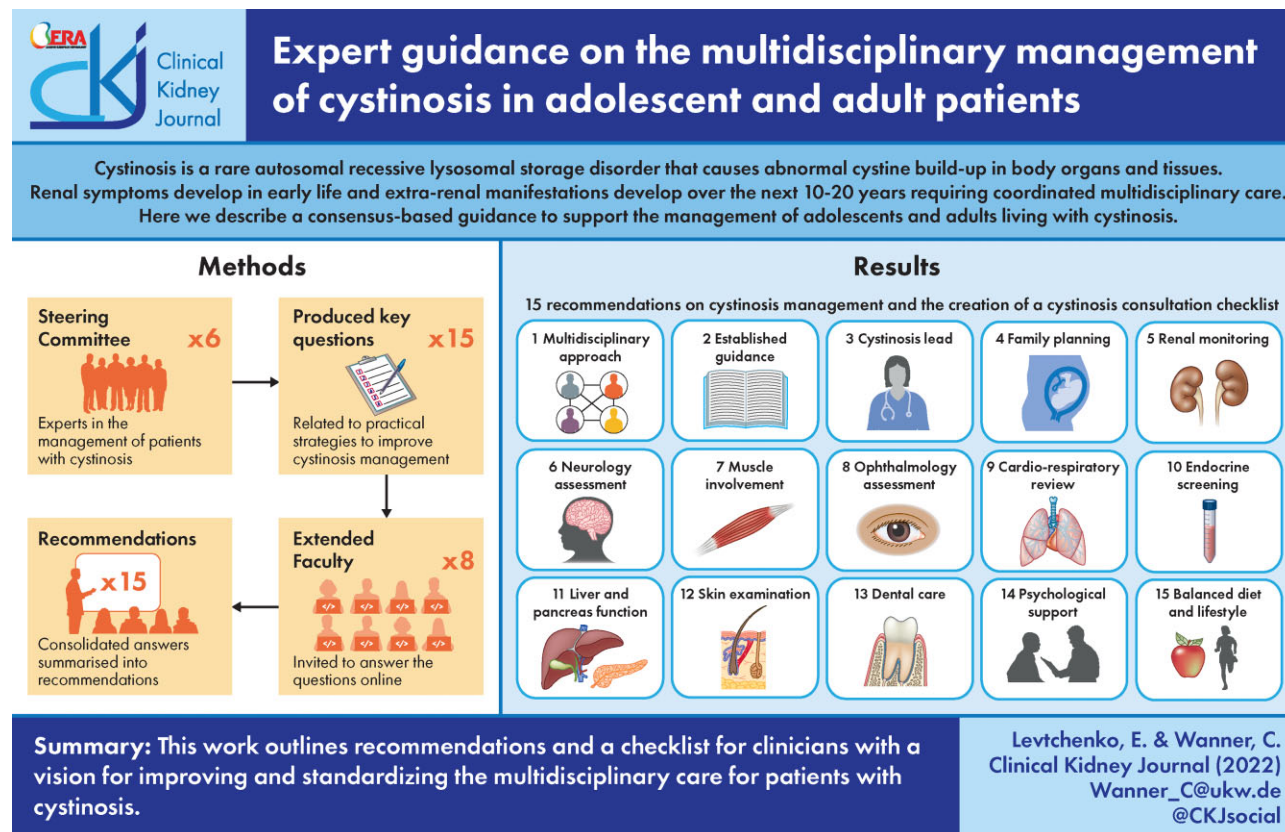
ERA

Clinical Kidney Journal

Expert guidance on the multidisciplinary management of cystinosis in adolescent and adult patients

Cystinosis is a rare autosomal recessive lysosomal storage disorder that causes abnormal cystine build-up in body organs and tissues. Renal symptoms develop in early life and extra-renal manifestations develop over the next 10-20 years requiring coordinated multidisciplinary care. Here we describe a consensus-based guidance to support the management of adolescents and adults living with cystinosis.

Methods

Steering Committee x6

Experts in the management of patients with cystinosis

Produced key questions x15

Related to practical strategies to improve cystinosis management

Extended Faculty x8

Invited to answer the questions online

Recommendations

x15

Consolidated answers summarised into recommendations

Results

15 recommendations on cystinosis management and the creation of a cystinosis consultation checklist

1 Multidisciplinary approach

2 Established guidance

3 Cystinosis lead

4 Family planning

5 Renal monitoring

6 Neurology assessment

7 Muscle involvement

8 Ophthalmology assessment

9 Cardio-respiratory review

10 Endocrine screening

11 Liver and pancreas function

12 Skin examination

13 Dental care

14 Psychological support

15 Balanced diet and lifestyle

Summary: This work outlines recommendations and a checklist for clinicians with a vision for improving and standardizing the multidisciplinary care for patients with cystinosis.

Levtchenko, E. & Wanner, C.
Clinical Kidney Journal (2022)
Wanner_C@ukw.de
@CKJsocial